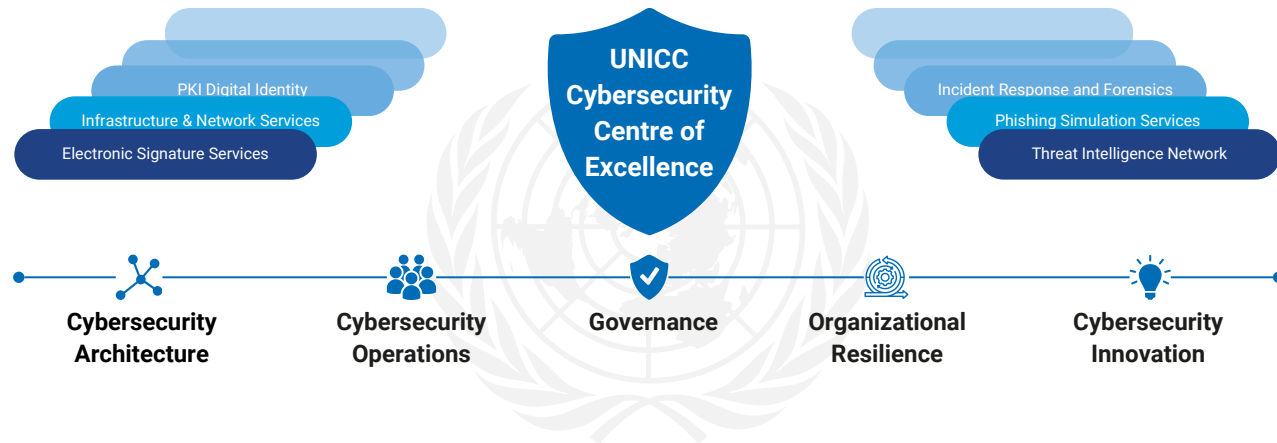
PKI Digital Identity

Infrastructure & Network Services

Electronic Signature Services

UNICC Cybersecurity Centre of Excellence

Incident Response and Forensics

Phishing Simulation Services

Threat Intelligence Network

Cybersecurity Architecture

Cybersecurity Operations

Governance

Organizational Resilience

Cybersecurity Innovation